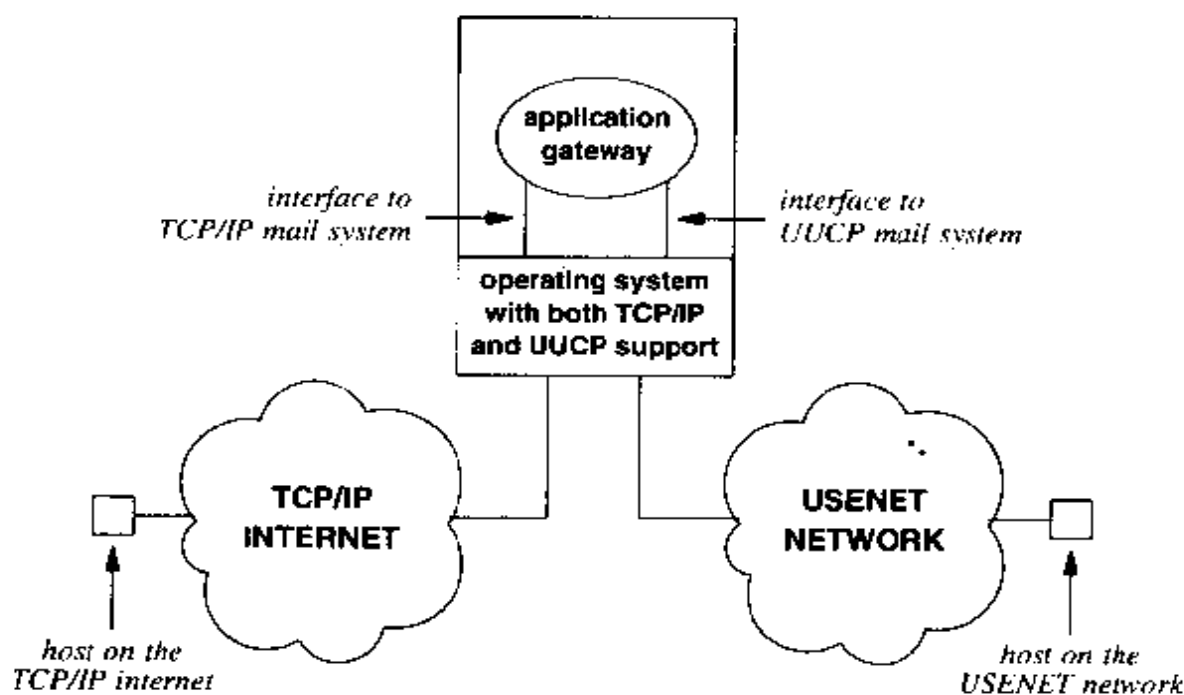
application gateway

interface to TCP/IP mail system

interface to UUCP mail system

operating system with both TCP/IP and UUCP support

TCP/IP INTERNET

USENET NETWORK

host on the TCP/IP internet

host on the USENET network